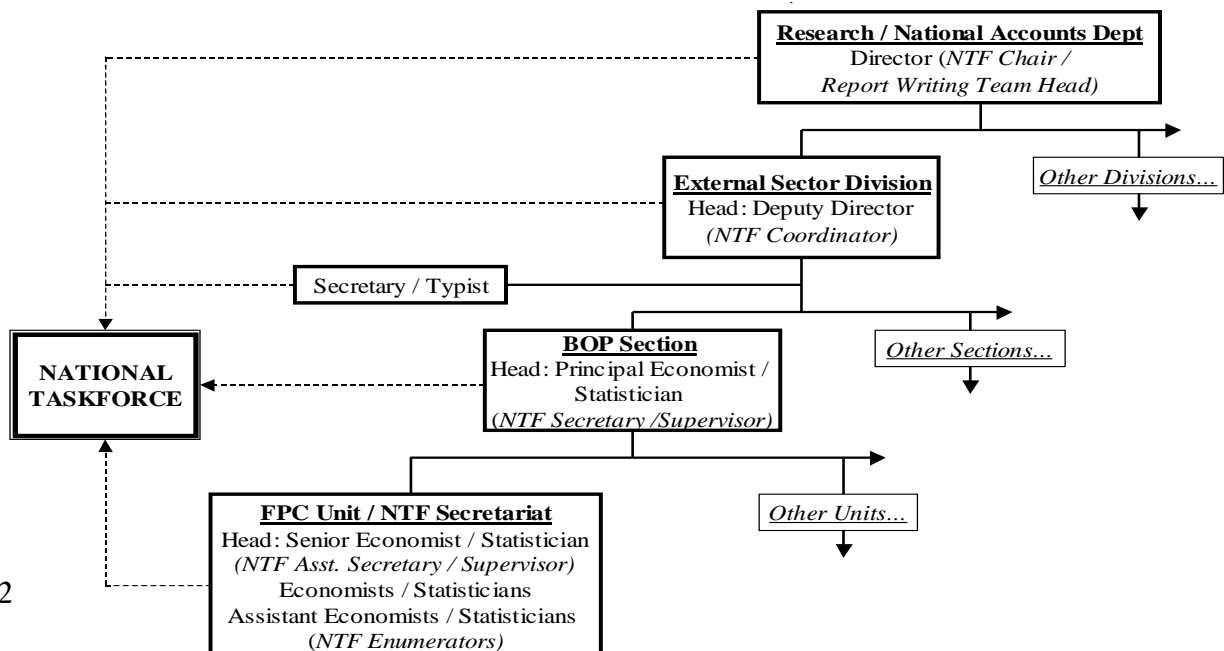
**Research / National Accounts Dept**
Director (*NTF Chair / Report Writing Team Head)*

**External Sector Division**
Head: Deputy Director
*(NTF Coordinator)*

*Other Divisions...*

Secretary / Typist

**BOP Section**
Head: Principal Economist / Statistician
(*NTF Secretary /Supervisor)*

*Other Sections...*

**NATIONAL TASKFORCE**

**FPC Unit / NTF Secretariat**
Head: Senior Economist / Statistician
*(NTF Asst. Secretary / Supervisor)*
Economists / Statisticians
Assistant Economists / Statisticians
(*NTF Enumerators)*

*Other Units...*

2